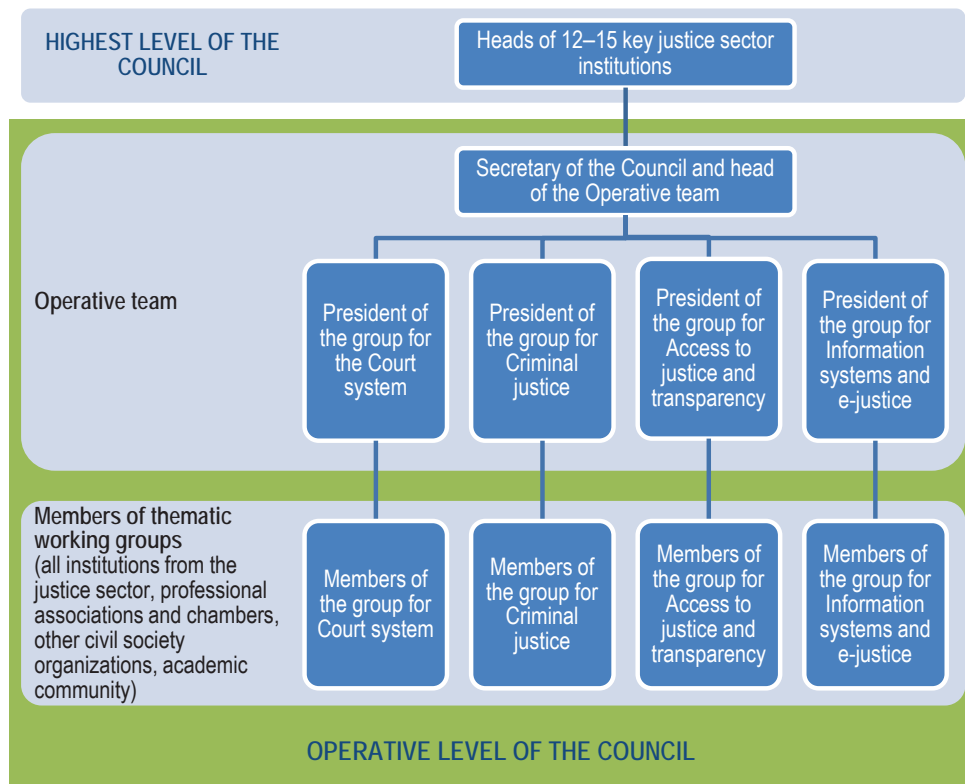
HIGHEST LEVEL OF THE COUNCIL

Heads of 12–15 key justice sector institutions

Secretary of the Council and head of the Operative team

Operative team

President of the group for the Court system

President of the group for Criminal justice

President of the group for Access to justice and transparency

President of the group for Information systems and e-justice

Members of thematic working groups (all institutions from the justice sector, professional associations and chambers, other civil society organizations, academic community)

Members of the group for Court system

Members of the group for Criminal justice

Members of the group for Access to justice and transparency

Members of the group for Information systems and e-justice

OPERATIVE LEVEL OF THE COUNCIL